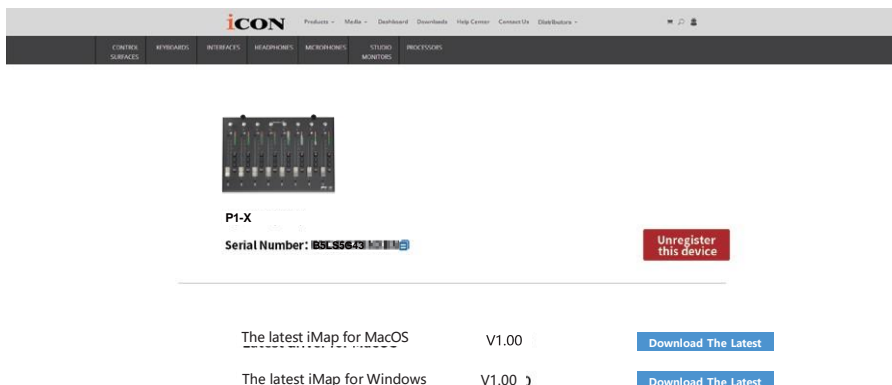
iCON Products ⌄ Media ⌄ Dashboard Downloads Help Center Contact Us Distributors ⌄

CONTROL SURFACES KEYBOARDS INTERFACES HEADPHONES MICROPHONES STUDIO MONITORS PROCESSORS

P1-X

Serial Number: B5LS5643 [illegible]

Unregister this device

The latest iMap for MacOS V1.00 Download The Latest

The latest iMap for Windows V1.00 Download The Latest